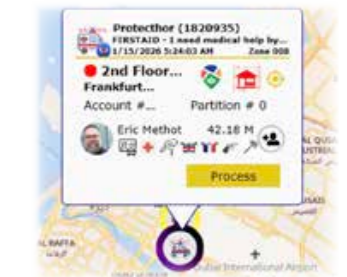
Protecthor (1820935)
FIRSTAID - I need medical help by...
1/15/2026 5:24:03 AM Zone 008

2nd Floor...
Frankfurt...
Account #... Partition # 0

Eric Methot 42.18 M

Process

AL QUSA
AL RAFFA
Dubai International Airport